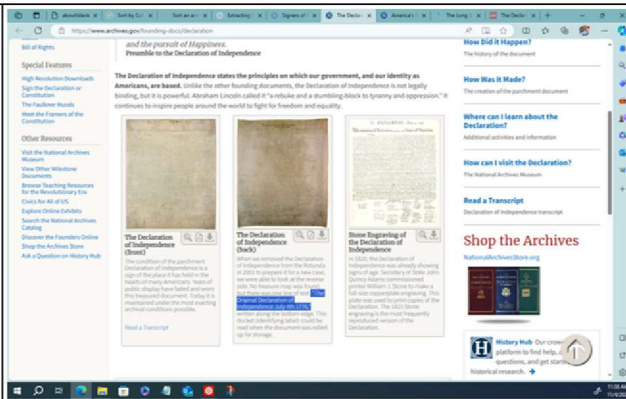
about:blank | Sort by Cu | Sort an arr | Extracting | Signers of t | The Declara | America's | The Long | The Declar

https://www.archives.gov/founding-docs/declaration

Bill of Rights

Special Features

High Resolution Downloads

Sign the Declaration or Constitution

The Faulkner Murals

Meet the Framers of the Constitution

Other Resources

Visit the National Archives Museum

View Other Milestone Documents

Browse Teaching Resources for the Revolutionary Era

Civics for All of US

Explore Online Exhibits

Search the National Archives Catalog

Discover the Founders Online

Shop the Archives Store

Ask a Question on History Hub

and the pursuit of Happiness.

Preamble to the Declaration of Independence

The Declaration of Independence states the principles on which our government, and our identity as Americans, are based. Unlike the other founding documents, the Declaration of Independence is not legally binding, but it is powerful. Abraham Lincoln called it "a rebuke and a stumbling-block to tyranny and oppression." It continues to inspire people around the world to fight for freedom and equality.

The Declaration of Independence (front)

The condition of the parchment Declaration of Independence is a sign of the place it has held in the hearts of many Americans. Years of public display have faded and worn this treasured document. Today it is maintained under the most exacting archival conditions possible.

Read a Transcript

The Declaration of Independence (back)

When we removed the Declaration of Independence from the Rotunda in 2003 to prepare it for a new case, we were able to look at the reverse side. No treasure map was found, but there was one line of text: "The Original Declaration of Independence dated 4th July 1776" written along the bottom edge. This docket (identifying label) could be read when the document was rolled up for storage.

Stone Engraving of the Declaration of Independence

In 1820, the Declaration of Independence was already showing signs of age. Secretary of State John Quincy Adams commissioned printer William J. Stone to make a full-size copperplate engraving. This plate was used to print copies of the Declaration. The 1823 Stone engraving is the most frequently reproduced version of the Declaration.

How Did it Happen?

The history of the document

How Was it Made?

The creation of the parchment document

Where can I learn about the Declaration?

Additional activities and information

How can I visit the Declaration?

The National Archives Museum

Read a Transcript

Declaration of Independence transcript

Shop the Archives

NationalArchivesStore.org

History Hub Our crow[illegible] platform to find help, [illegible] questions, and get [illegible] historical research.

11:06 AM
11/4/20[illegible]